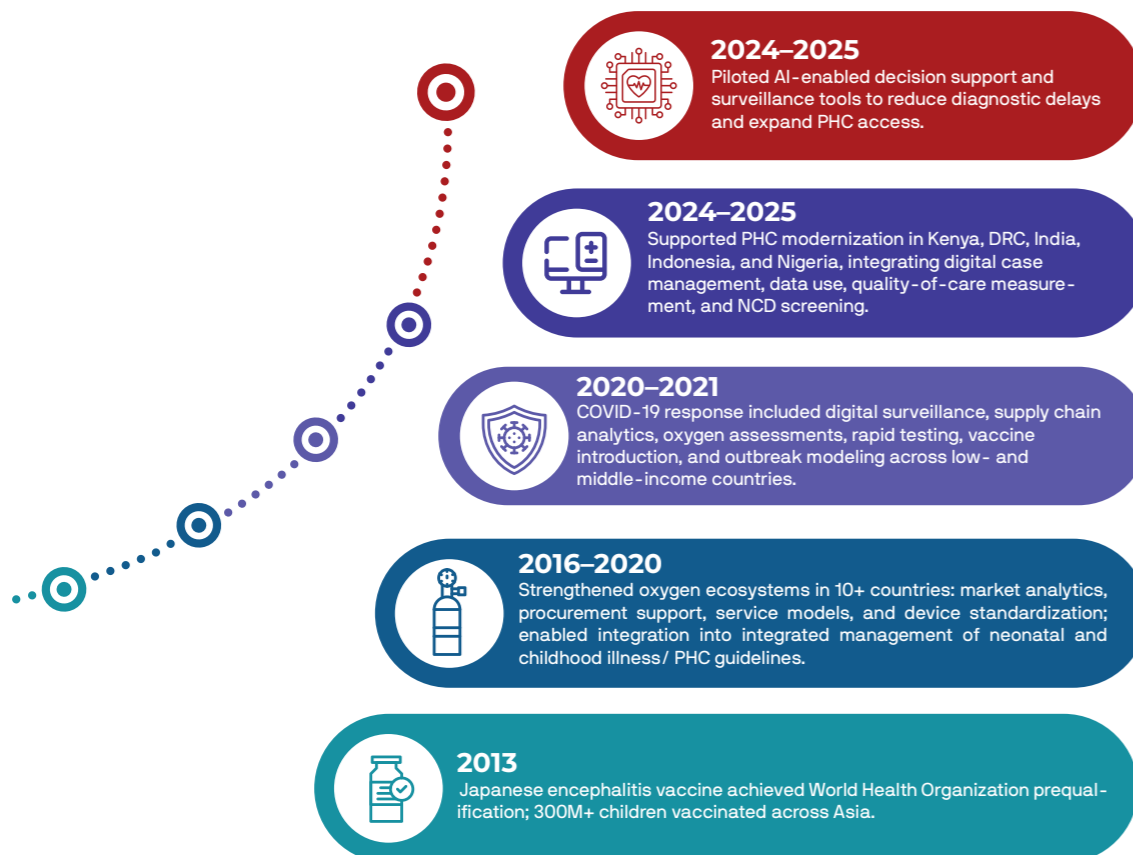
2024–2025
Piloted AI-enabled decision support and surveillance tools to reduce diagnostic delays and expand PHC access.

2024–2025
Supported PHC modernization in Kenya, DRC, India, Indonesia, and Nigeria, integrating digital case management, data use, quality-of-care measurement, and NCD screening.

2020–2021
COVID-19 response included digital surveillance, supply chain analytics, oxygen assessments, rapid testing, vaccine introduction, and outbreak modeling across low- and middle-income countries.

2016–2020
Strengthened oxygen ecosystems in 10+ countries: market analytics, procurement support, service models, and device standardization; enabled integration into integrated management of neonatal and childhood illness/ PHC guidelines.

2013
Japanese encephalitis vaccine achieved World Health Organization prequalification; 300M+ children vaccinated across Asia.